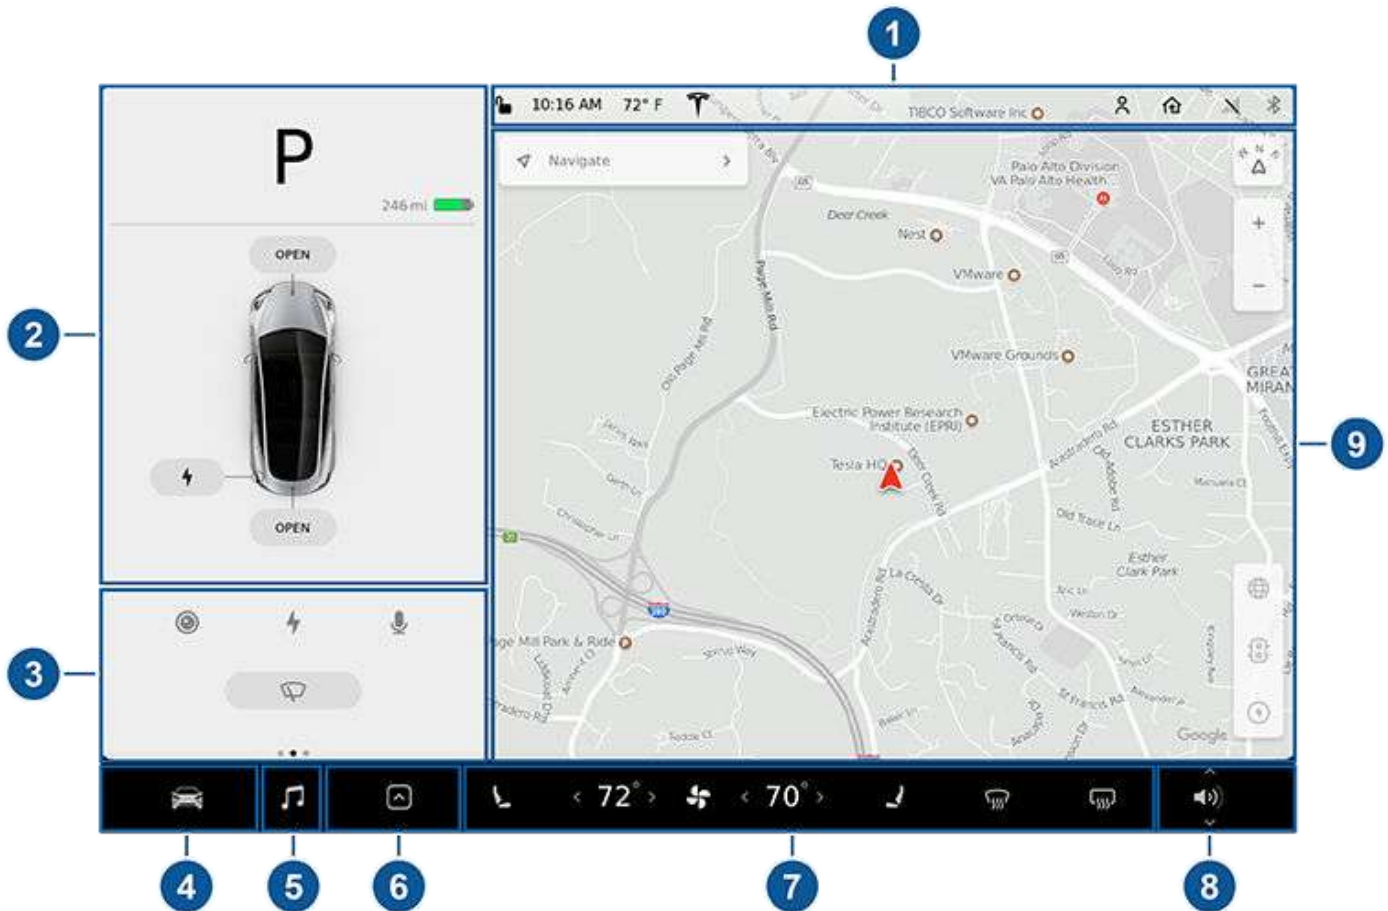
1

10:16 AM 72° F TIBCO Software Inc

2

P

246 mi

OPEN

OPEN

3

Navigate

Palo Alto Division VA Palo Alto Health

Deer Creek

Nest

VMware

Page Mill Rd

Old Page Mill Rd

VMware Grounds

Electric Power Research Institute (EPRI)

Tesla HQ

Deer Creek Rd

Arastradero Rd

ESTHER CLARKS PARK

GREAT MIRAN

Old Trace Ln

Esther Clark Park

La Cresta Dr

age Mill Park & Ride

280

Google

9

4

5

6

< 72° >

< 70° >

7

8